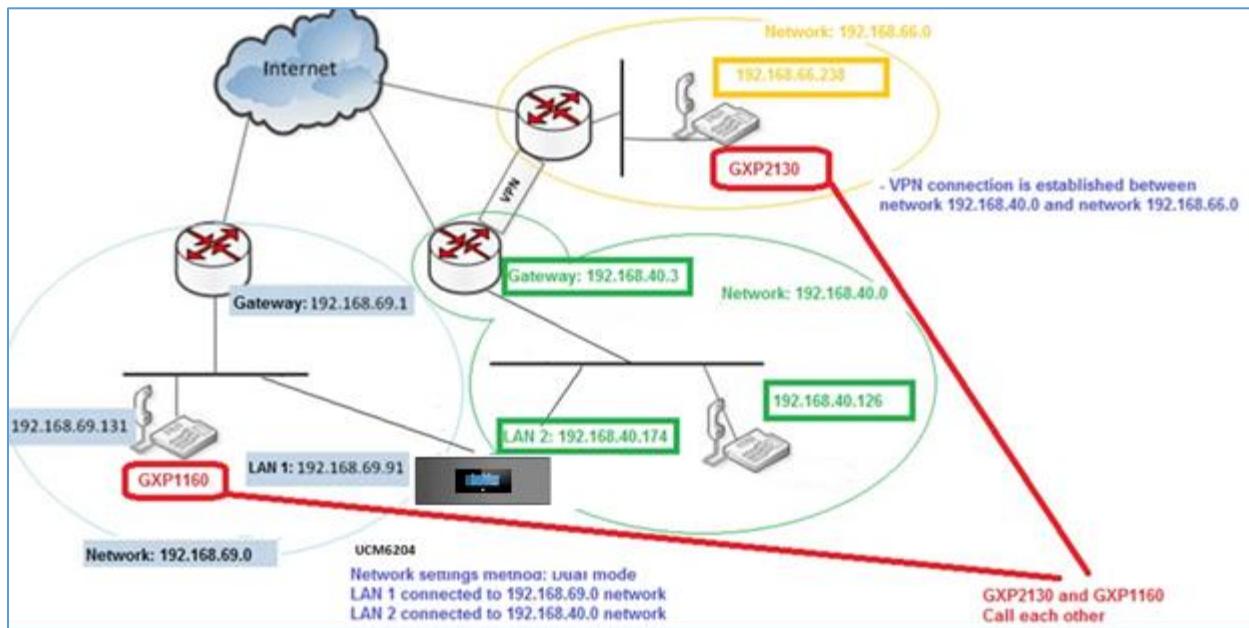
Internet

Network: 192.168.66.0

192.168.66.238

GXP2130

- VPN connection is established between network 192.168.40.0 and network 192.168.66.0

VPN

Gateway: 192.168.40.3

Network: 192.168.40.0

Gateway: 192.168.69.1

192.168.40.126

192.168.69.131

LAN 2: 192.168.40.174

LAN 1: 192.168.69.91

GXP1160

Network: 192.168.69.0

UCM6204

Network settings method: Dual mode
LAN 1 connected to 192.168.69.0 network
LAN 2 connected to 192.168.40.0 network

GXP2130 and GXP1160
Call each other